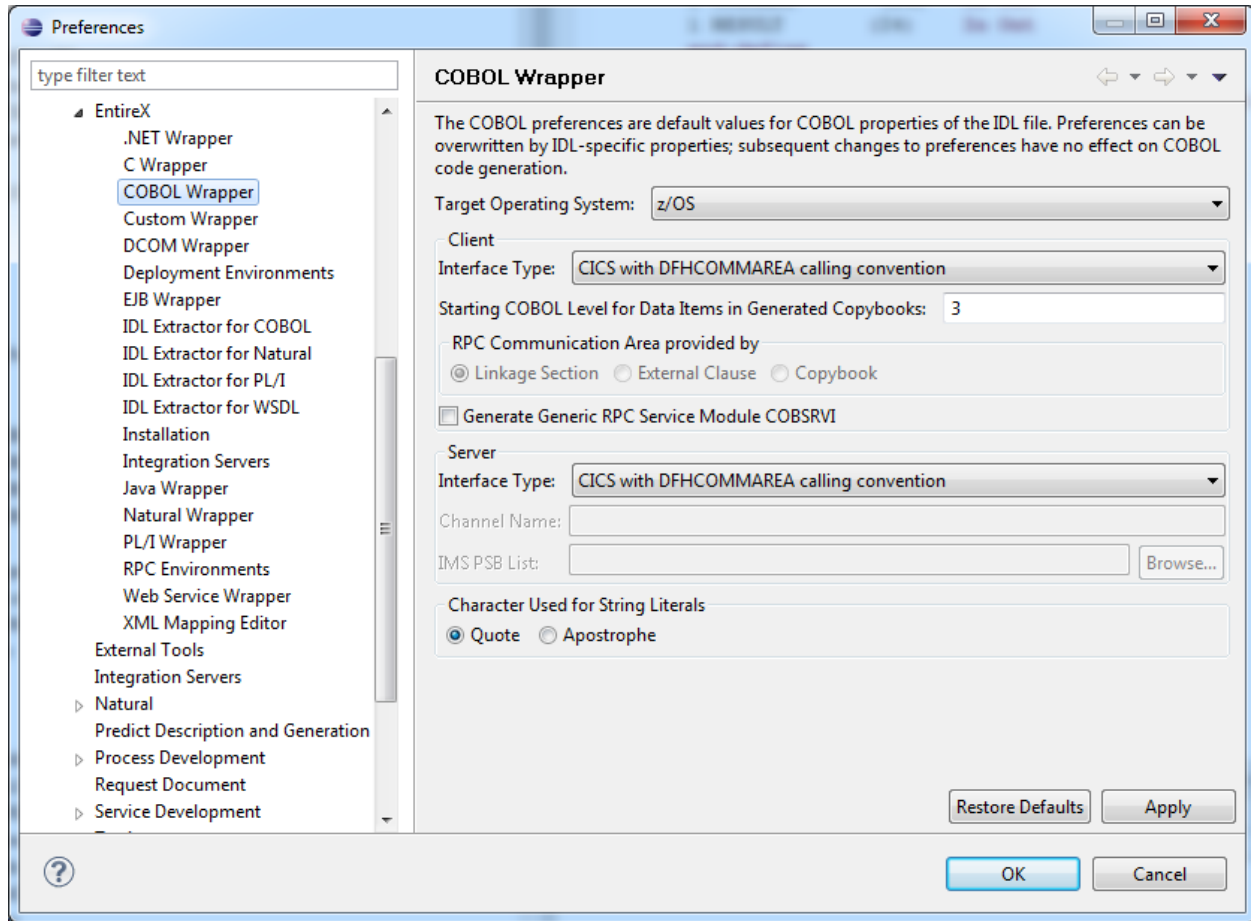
Preferences

type filter text

EntireX
.NET Wrapper
C Wrapper
COBOL Wrapper
Custom Wrapper
DCOM Wrapper
Deployment Environments
EJB Wrapper
IDL Extractor for COBOL
IDL Extractor for Natural
IDL Extractor for PL/I
IDL Extractor for WSDL
Installation
Integration Servers
Java Wrapper
Natural Wrapper
PL/I Wrapper
RPC Environments
Web Service Wrapper
XML Mapping Editor
External Tools
Integration Servers
Natural
Predict Description and Generation
Process Development
Request Document
Service Development

COBOL Wrapper

The COBOL preferences are default values for COBOL properties of the IDL file. Preferences can be overwritten by IDL-specific properties; subsequent changes to preferences have no effect on COBOL code generation.

Target Operating System: z/OS

Client
Interface Type: CICS with DFHCOMMAREA calling convention
Starting COBOL Level for Data Items in Generated Copybooks: 3
RPC Communication Area provided by
Linkage Section External Clause Copybook
Generate Generic RPC Service Module COBSRVI

Server
Interface Type: CICS with DFHCOMMAREA calling convention
Channel Name:
IMS PSB List: Browse...

Character Used for String Literals
Quote Apostrophe

Restore Defaults Apply

OK Cancel